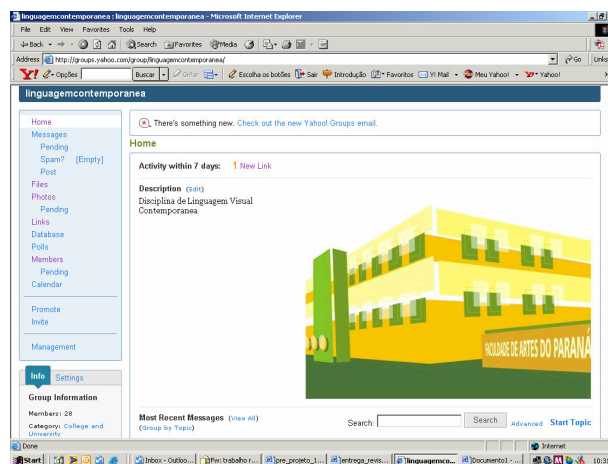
linguagemcontemporanea : linguagemcontemporanea - Microsoft Internet Explorer

File Edit View Favorites Tools Help

Back Search Favorites Media

Address http://groups.yahoo.com/group/linguagemcontemporanea/ Go Links

Y! Opções Buscar Gritar Escolha os botões Sair Introdução Favoritos Y! Mail Meu Yahoo! Yahoo!

linguagemcontemporanea

Home
Messages
Pending
Spam? [Empty]
Post
Files
Photos
Pending
Links
Database
Polls
Members
Pending
Calendar

Promote
Invite

Management

Info Settings

Group Information

Members: 28

Category: College and University

There's something new. Check out the new Yahoo! Groups email.

Home

Activity within 7 days: 1 New Link

Description (Edit)
Disciplina de Linguagem Visual Contemporanea

FACULDADE DE ARTES DO PARANÁ

Most Recent Messages (View All)
(Group by Topic)

Search: Search Advanced Start Topic

Done Internet

Start Inbox - Outloo... Fw: trabalho r... pre_projeto_1... entrega_revis... linguagemco... Documento1 - ... 10:3